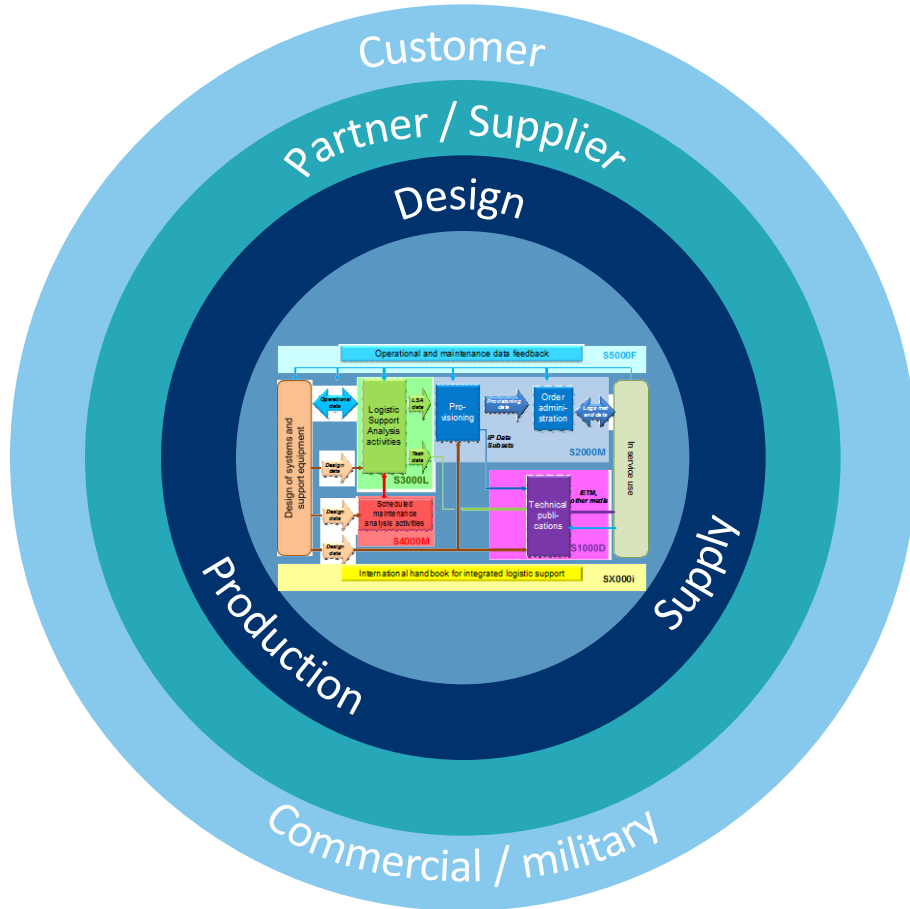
Customer

Partner / Supplier

Design

Operational and maintenance data feedback

S5000F

Design of systems and support equipment

Operational data

Logistic Support Analysis activities

LSA data

Pro-visioning

Provisioning data

Order administration

Logistics data

In service use

IP Data Subsets

S2000M

Design data

Task data

S3000L

Scheduled maintenance analysis activities

Design data

S4000M

Technical publications

IETM, other media

Design data

S1000D

International handbook for integrated logistic support

SX000i

Production

Supply

Commercial / military